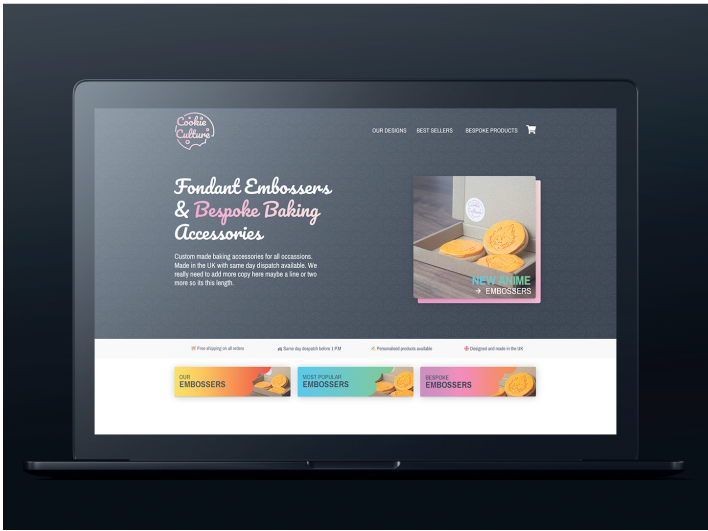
Cookie Culture

OUR DESIGNS BEST SELLERS BESPOKE PRODUCTS

Fondant Embossers & Bespoke Baking Accessories

Custom made baking accessories for all occasions. Made in the UK with same day dispatch available. We really need to add more copy here maybe a line or two more so its this length.

NEW ANIME
→ EMBOSSERS

Free shipping on all orders

Same day dispatch before 1 PM

Personalised products available

Designed and made in the UK

OUR
EMBOSSERS

MOST POPULAR
EMBOSSERS

BESPOKE
EMBOSSERS